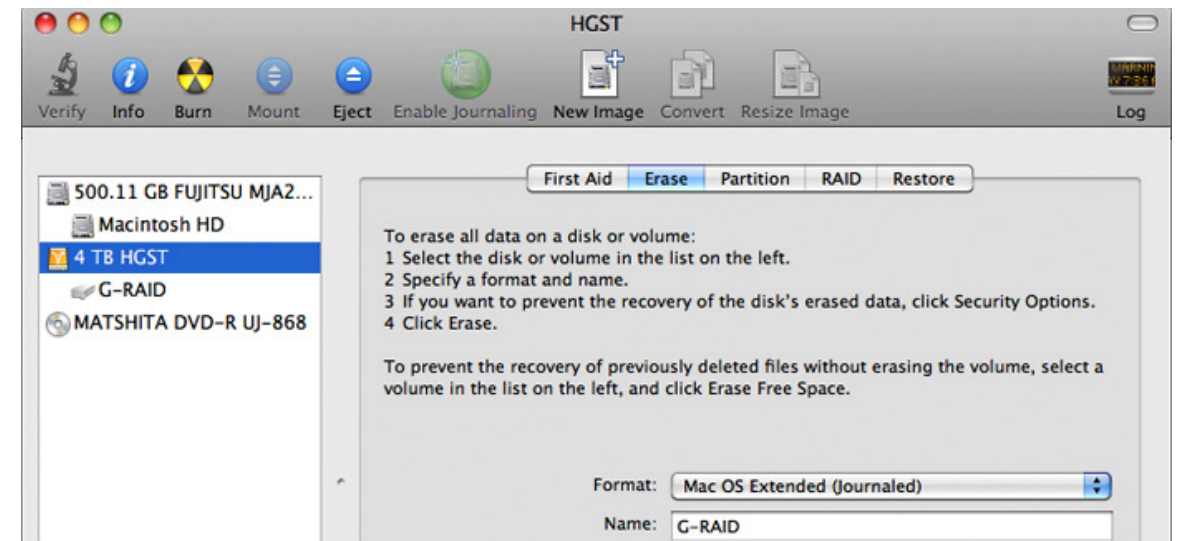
HGST

Verify Info Burn Mount Eject Enable Journaling New Image Convert Resize Image Log

500.11 GB FUJITSU MJA2...
Macintosh HD
4 TB HGST
G-RAID
MATSHITA DVD-R UJ-868

First Aid Erase Partition RAID Restore

To erase all data on a disk or volume:
1 Select the disk or volume in the list on the left.
2 Specify a format and name.
3 If you want to prevent the recovery of the disk's erased data, click Security Options.
4 Click Erase.

To prevent the recovery of previously deleted files without erasing the volume, select a volume in the list on the left, and click Erase Free Space.

Format: Mac OS Extended (Journaled)
Name: G-RAID